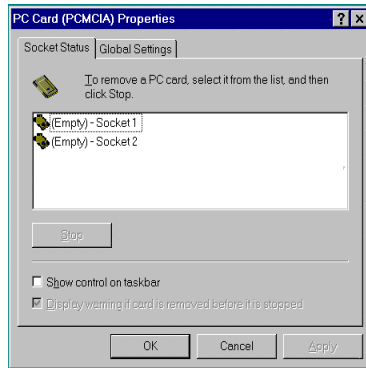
PC Card (PCMCIA) Properties

?
X

Socket Status
Global Settings

To remove a PC card, select it from the list, and then click Stop.

(Empty) - Socket 1
(Empty) - Socket 2

Stop

Show control on taskbar

Display warning if card is removed before it is stopped

OK
Cancel
Apply